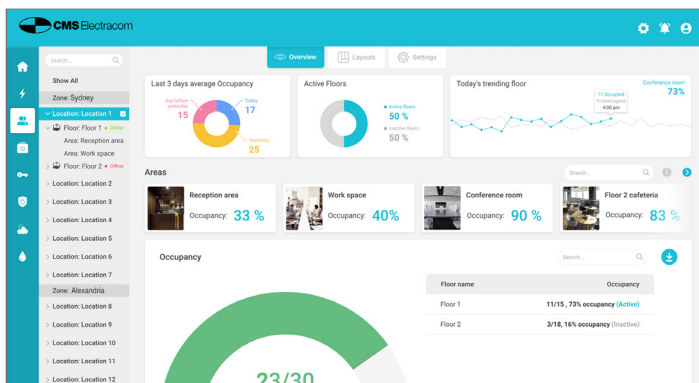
CMS Electracom

Search...
Show All
Zone: Sydney
Location: Location 1
Floor: Floor 1 • Online
Area: Reception area
Area: Work space
Floor: Floor 2 • Offline
Location: Location 2
Location: Location 3
Location: Location 4
Location: Location 5
Location: Location 6
Location: Location 7
Zone: Alexandria
Location: Location 8
Location: Location 9
Location: Location 10
Location: Location 11
Location: Location 12

Overview
Layouts
Settings

Last 3 days average Occupancy
Day before yesterday 15
Today 17
Yesterday 25

Active Floors
Active floors 50 %
Inactive floors 50 %

Today's trending floor
Conference room 73%
11 Occupied
9 Unoccupied
4:00 pm

Areas
Search...
Reception area Occupancy: 33 %
Work space Occupancy: 40%
Conference room Occupancy: 90 %
Floor 2 cafeteria Occupancy: 83 %

Occupancy
Search...

| Floor name | Occupancy |
|---|---|
| Floor 1 | 11/15 , 73% occupancy (Active) |
| Floor 2 | 3/18, 16% occupancy (Inactive) |

23/30